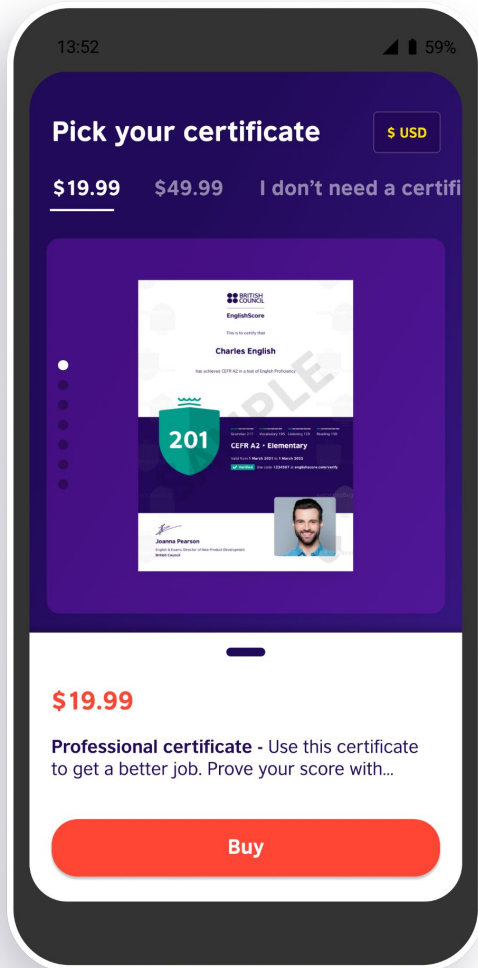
13:52

59%

Pick your certificate

$ USD

$19.99 $49.99 I don't need a certifi

BRITISH COUNCIL

EnglishScore

This is to certify that

Charles English

has achieved CEFR A2 in a test of English Proficiency

SAMPLE

201

Grammar 217 Vocabulary 190 Listening 139 Reading 158

CEFR A2 · Elementary

Valid from 1 March 2021 to 1 March 2022

Verified Test code 1234567 at englishscore.com/verify

Joanna Pearson

English & Exams, Director of New Product Development

British Council

$19.99

Professional certificate - Use this certificate to get a better job. Prove your score with...

Buy